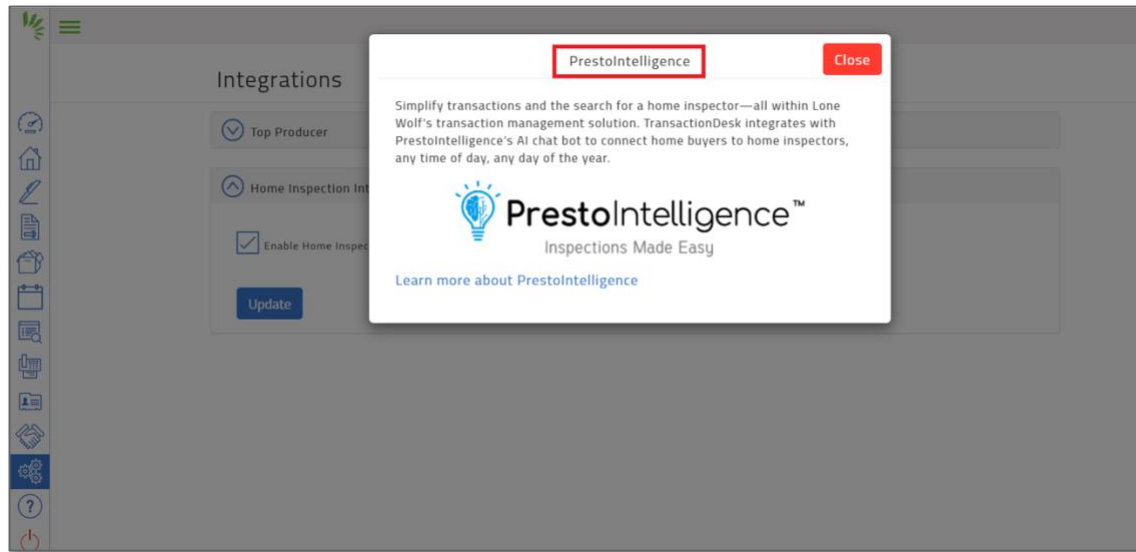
Integrations

Top Producer

Home Inspection Int

Enable Home Inspec

Update

PrestoIntelligence

Close

Simplify transactions and the search for a home inspector—all within Lone Wolf's transaction management solution. TransactionDesk integrates with PrestoIntelligence's AI chat bot to connect home buyers to home inspectors, any time of day, any day of the year.

PrestoIntelligence™
Inspections Made Easy

Learn more about PrestoIntelligence